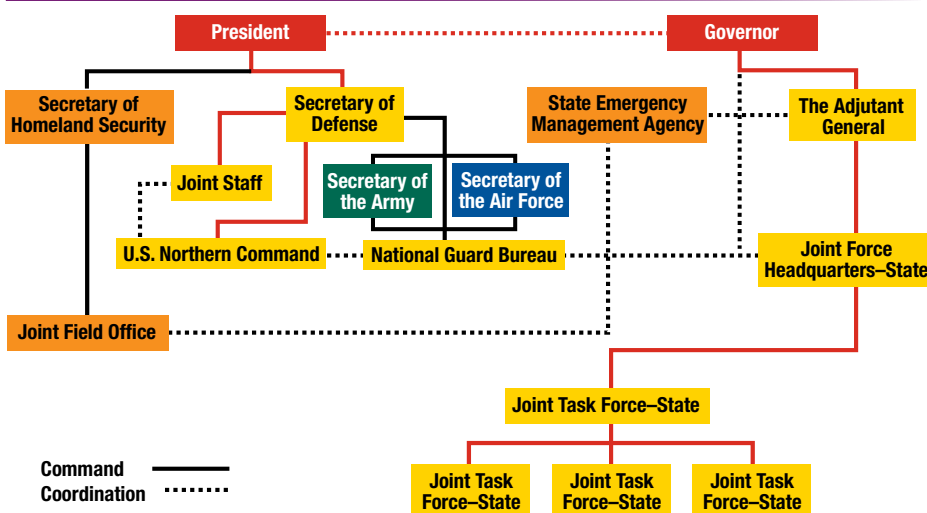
President

Governor

Secretary of Homeland Security

Secretary of Defense

State Emergency Management Agency

The Adjutant General

Joint Staff

Secretary of the Army

Secretary of the Air Force

U.S. Northern Command

National Guard Bureau

Joint Force Headquarters–State

Joint Field Office

Joint Task Force–State

Joint Task Force–State

Joint Task Force–State

Joint Task Force–State

Command

Coordination